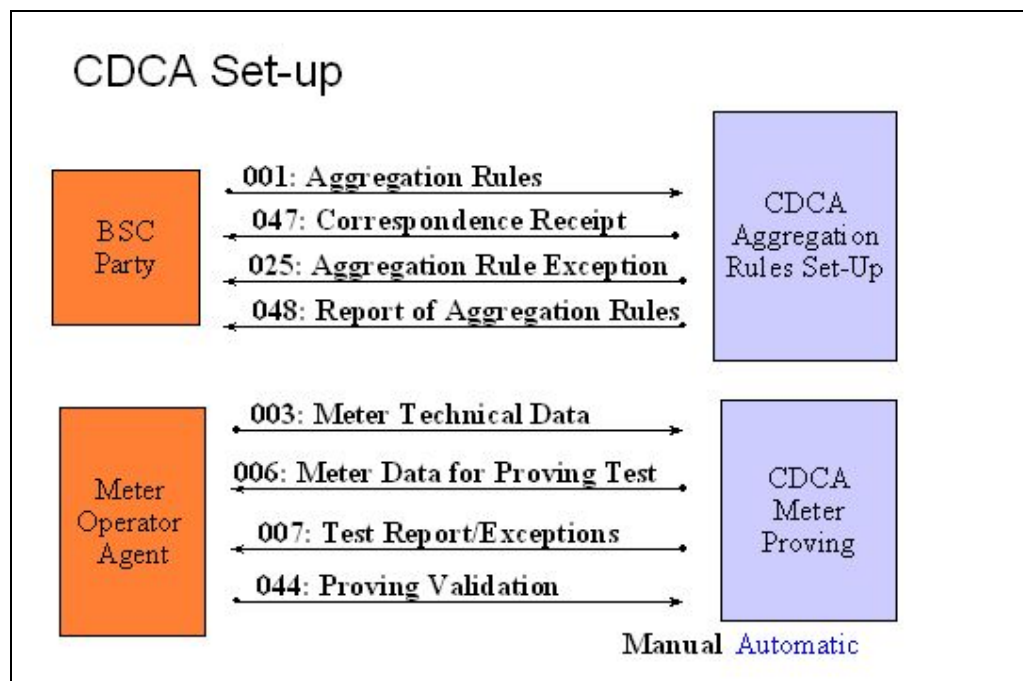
CDCA Set-up

BSC Party

001: Aggregation Rules

047: Correspondence Receipt

025: Aggregation Rule Exception

048: Report of Aggregation Rules

CDCA Aggregation Rules Set-Up

Meter Operator Agent

003: Meter Technical Data

006: Meter Data for Proving Test

007: Test Report/Exceptions

044: Proving Validation

CDCA Meter Proving

Manual Automatic